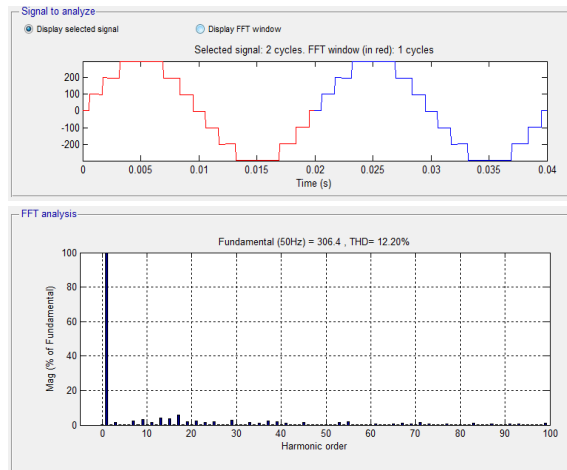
Signal to analyze

Display selected signal

Display FFT window

Selected signal: 2 cycles. FFT window (in red): 1 cycles

200
100
0
-100
-200

0 0.005 0.01 0.015 0.02 0.025 0.03 0.035 0.04

Time (s)

FFT analysis

Fundamental (50Hz) = 306.4 , THD= 12.20%

100
80
60
40
20
0

Mag (% of Fundamental)

0 10 20 30 40 50 60 70 80 90 100

Harmonic order